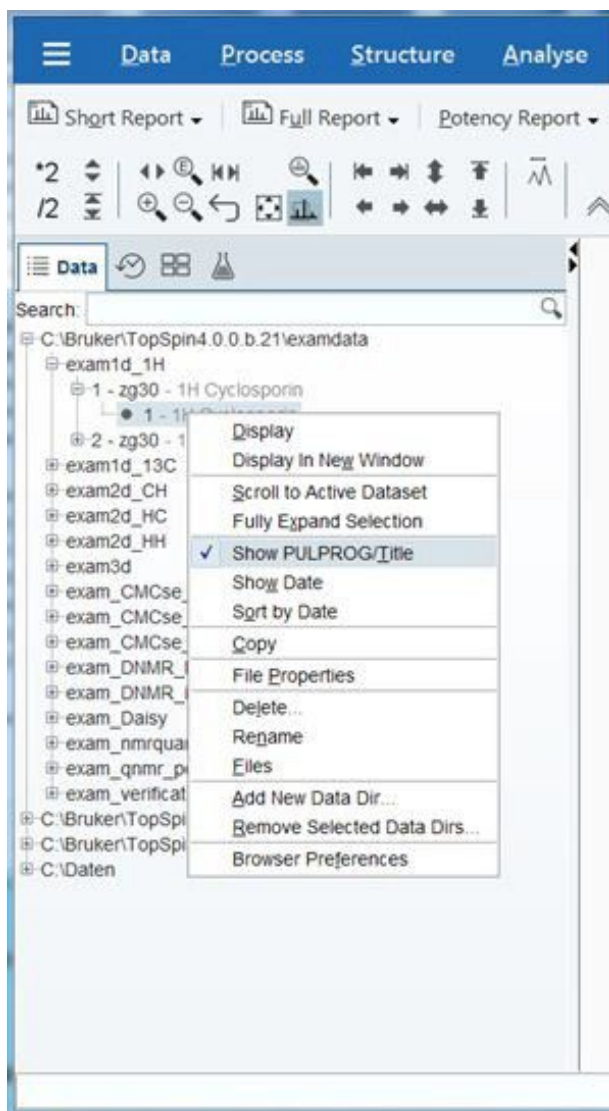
Data Process Structure Analyse

Short Report Full Report Potency Report

*2
/2

Data

Search:

C:\Bruker\TopSpin4.0.0.b.21\examdata
exam1d_1H
1 - zg30 - 1H Cyclosporin
1 - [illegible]
2 - zg30 - 1
exam1d_13C
exam2d_CH
exam2d_HC
exam2d_HH
exam3d
exam_CMCse
exam_CMCse
exam_CMCse
exam_DNMR
exam_DNMR
exam_Daisy
exam_nmrqua
exam_qnmr_p
exam_verificat
C:\Bruker\TopSpi
C:\Bruker\TopSpi
C:\Daten

Display
Display In New Window
Scroll to Active Dataset
Fully Expand Selection
✓ Show PULPROG/Title
Show Date
Sort by Date
Copy
File Properties
Delete...
Rename
Files
Add New Data Dir...
Remove Selected Data Dirs...
Browser Preferences